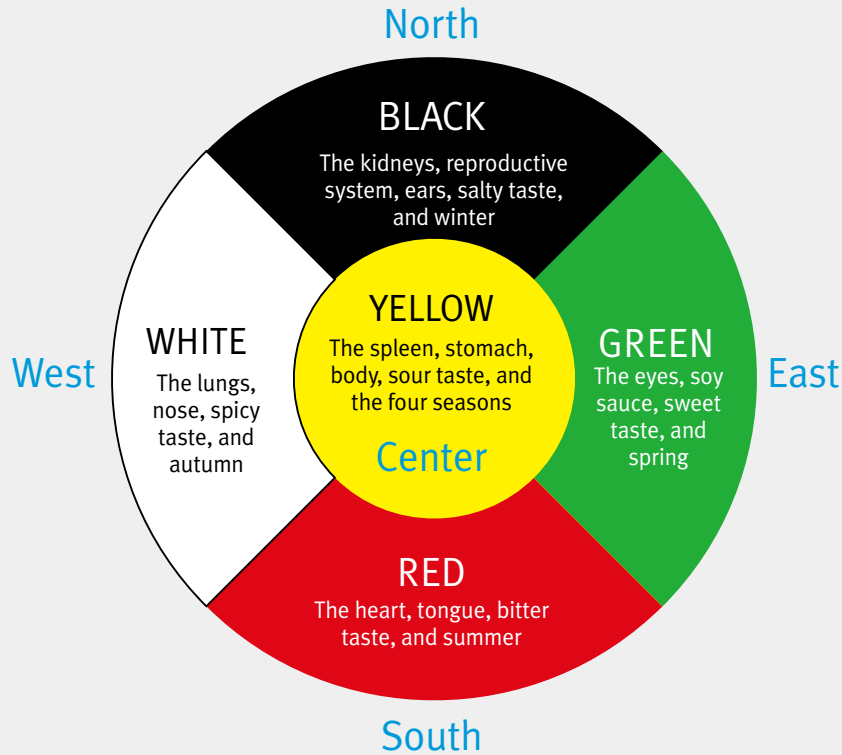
North

BLACK
The kidneys, reproductive system, ears, salty taste, and winter

West

WHITE
The lungs, nose, spicy taste, and autumn

YELLOW
The spleen, stomach, body, sour taste, and the four seasons
Center

GREEN
The eyes, soy sauce, sweet taste, and spring

East

RED
The heart, tongue, bitter taste, and summer

South